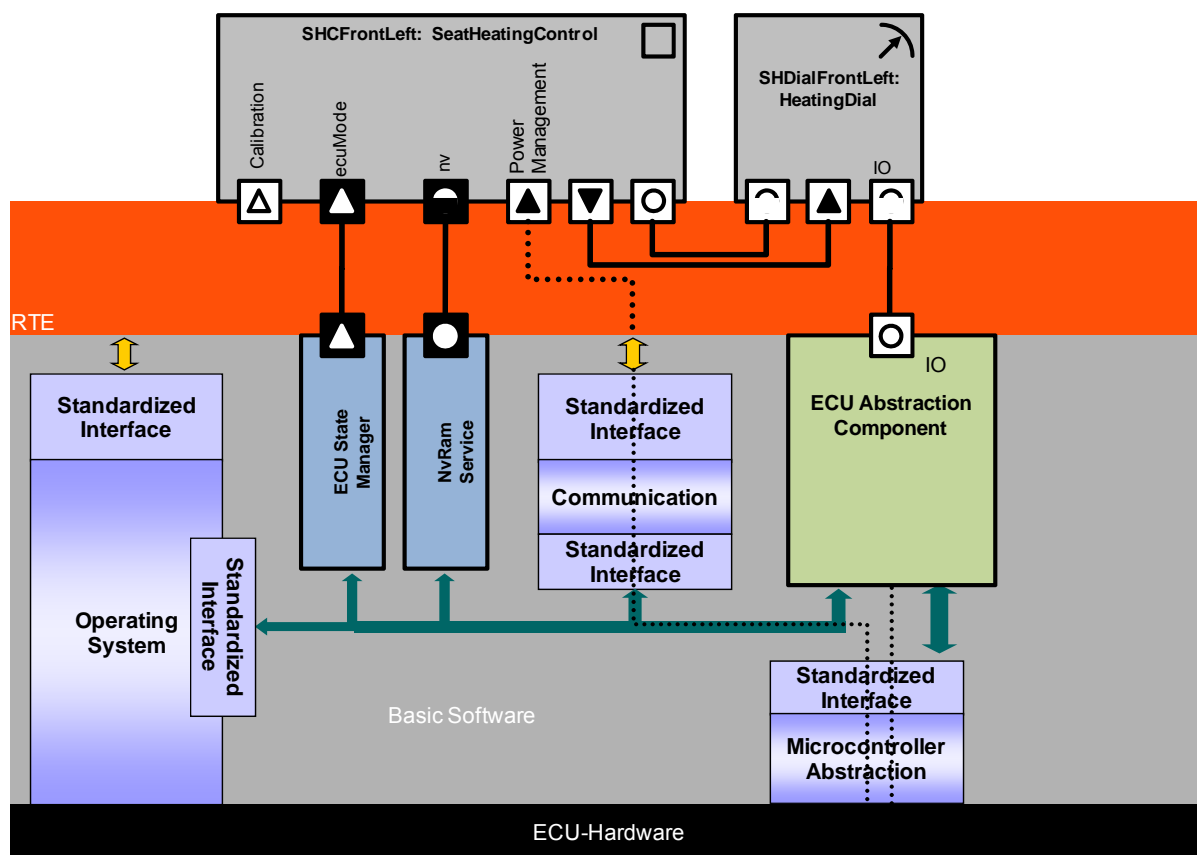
SHCFrontLeft: SeatHeatingControl

Calibration

ecuMode

nv

Power Management

SHDialFrontLeft: HeatingDial

IO

RTE

Standardized Interface

Operating System

Standardized Interface

ECU State Manager

NvRam Service

Standardized Interface

Communication

Standardized Interface

IO

ECU Abstraction Component

Standardized Interface

Microcontroller Abstraction

Basic Software

ECU-Hardware